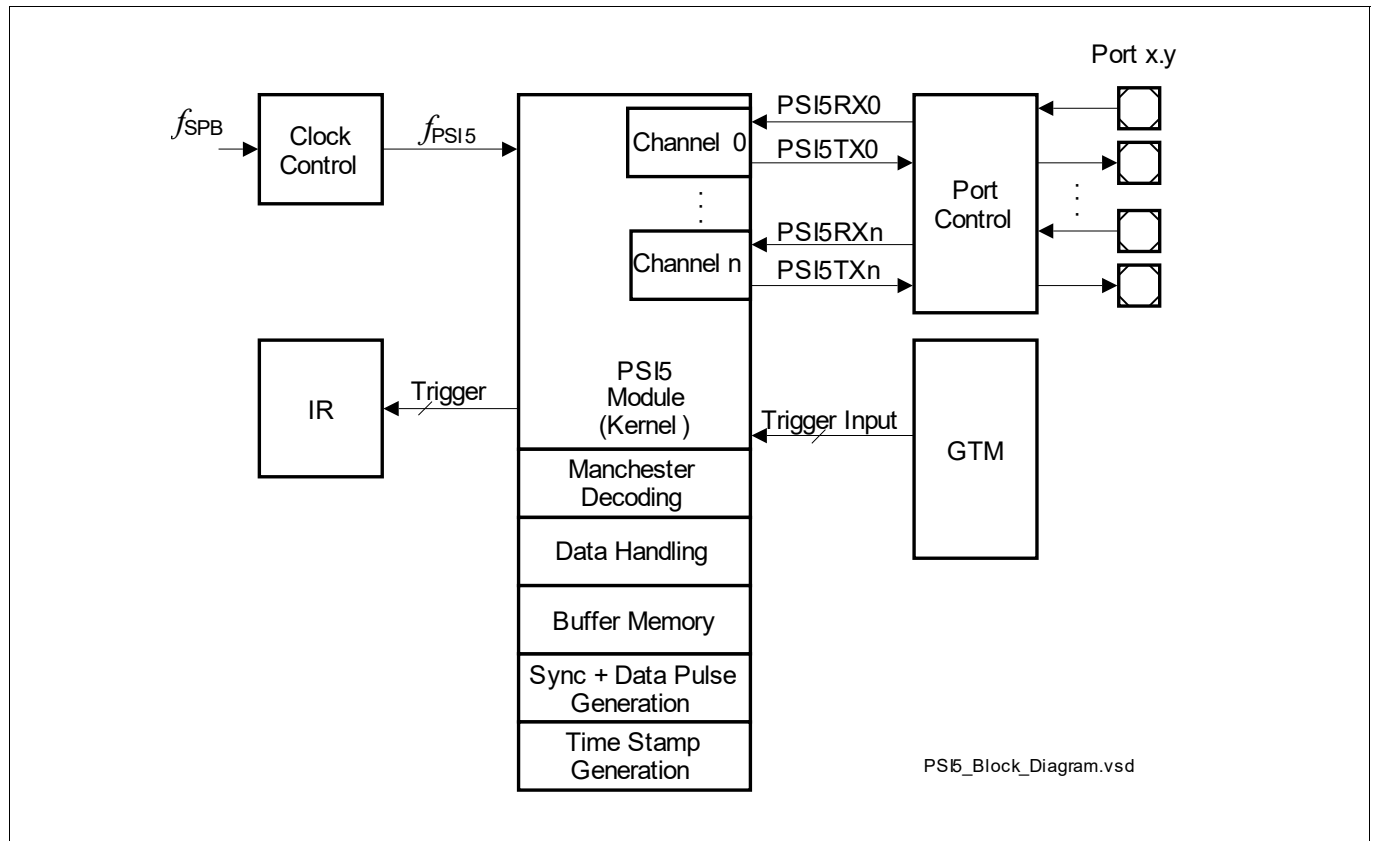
Port x.y

$f_{SPB}$

Clock Control

$f_{PSI5}$

Channel 0

:

Channel n

PSI5RX0

PSI5TX0

PSI5RXn

PSI5TXn

Port Control

:

IR

Trigger

PSI5 Module (Kernel )

Trigger Input

GTM

Manchester Decoding

Data Handling

Buffer Memory

Sync + Data Pulse Generation

Time Stamp Generation

PSI5_Block_Diagram.vsd